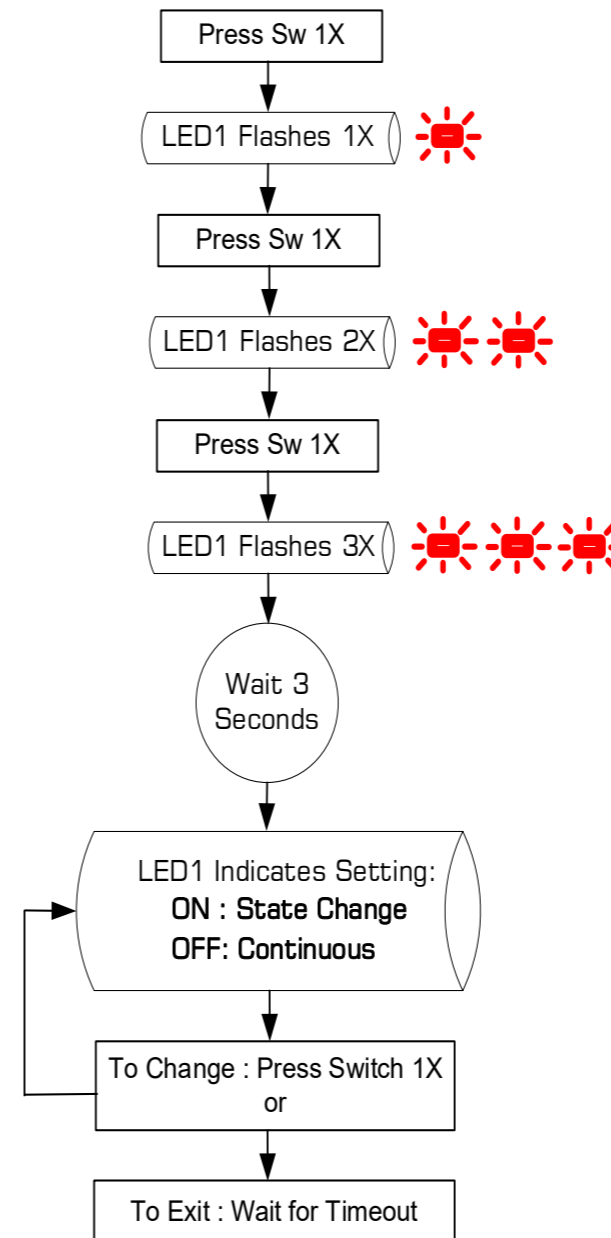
Press Sw 1X

LED1 Flashes 1X

Press Sw 1X

LED1 Flashes 2X

Press Sw 1X

LED1 Flashes 3X

Wait 3 Seconds

LED1 Indicates Setting:
ON : State Change
OFF: Continuous

To Change : Press Switch 1X
or

To Exit : Wait for Timeout